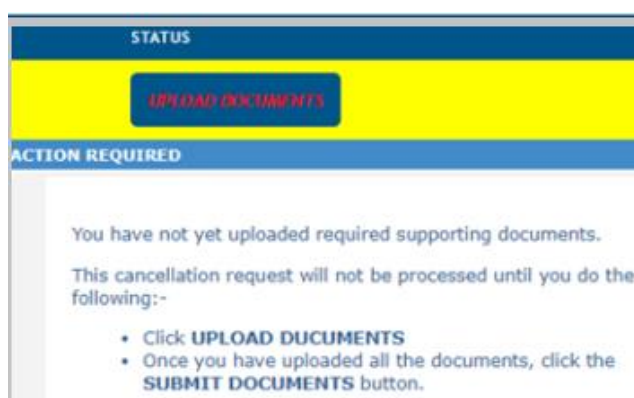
STATUS

UPLOAD DOCUMENTS

ACTION REQUIRED

You have not yet uploaded required supporting documents.

This cancellation request will not be processed until you do the following:-

- Click **UPLOAD DUCUMENTS**
- Once you have uploaded all the documents, click the **SUBMIT DOCUMENTS** button.